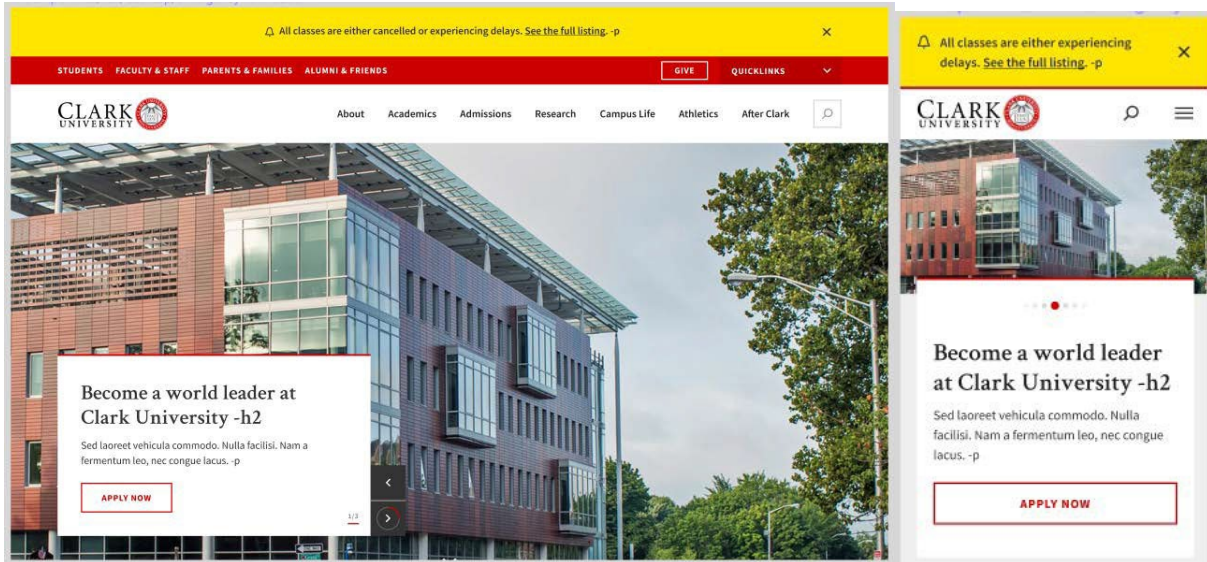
All classes are either cancelled or experiencing delays. See the full listing. -p

STUDENTS FACULTY & STAFF PARENTS & FAMILIES ALUMNI & FRIENDS GIVE QUICKLINKS

CLARK UNIVERSITY

About Academics Admissions Research Campus Life Athletics After Clark

Become a world leader at Clark University -h2

Sed laoreet vehicula commodo. Nulla facilisi. Nam a fermentum leo, nec congue lacus. -p

APPLY NOW

1/3

All classes are either experiencing delays. See the full listing. -p

CLARK UNIVERSITY

Become a world leader at Clark University -h2

Sed laoreet vehicula commodo. Nulla facilisi. Nam a fermentum leo, nec congue lacus. -p

APPLY NOW